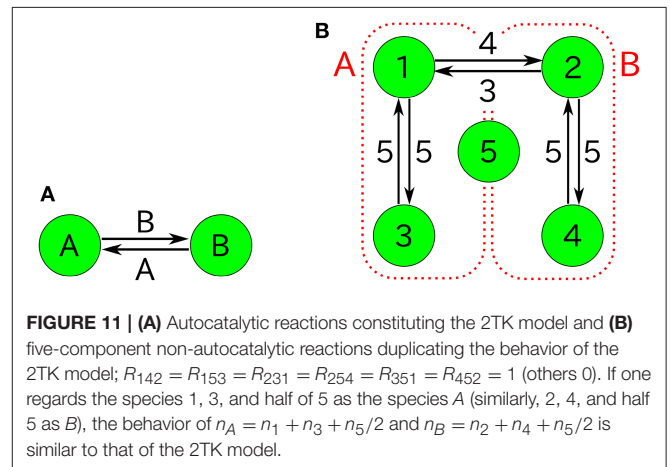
B

A 1 4 2 B
3
5 5 5 5 5
3 4

A

A B B
A

**FIGURE 11 | (A)** Autocatalytic reactions constituting the 2TK model and **(B)** five-component non-autocatalytic reactions duplicating the behavior of the 2TK model; $R_{142} = R_{153} = R_{231} = R_{254} = R_{351} = R_{452} = 1$ (others 0). If one regards the species 1, 3, and half of 5 as the species *A* (similarly, 2, 4, and half 5 as *B*), the behavior of $n_A = n_1 + n_3 + n_5/2$ and $n_B = n_2 + n_4 + n_5/2$ is similar to that of the 2TK model.